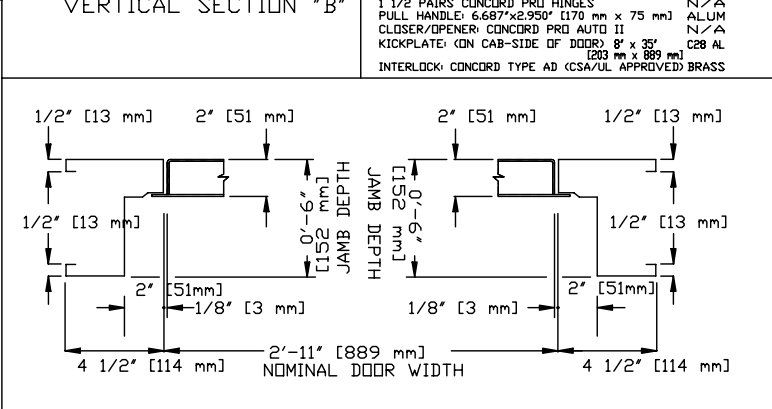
VERTICAL SECTION "B"

1 1/2 PAIRS CONCORD PRO HINGES N/A
PULL HANDLE: 6.687"x2.950" [170 mm x 75 mm] ALUM
CLOSER/OPENER: CONCORD PRO AUTO II N/A
KICKPLATE: (ON CAB-SIDE OF DOOR) 8" x 35" [203 mm x 889 mm] C28 AL
INTERLOCK: CONCORD TYPE AD (CSA/UL APPROVED) BRASS

1/2" [13 mm]
2" [51 mm]
2" [51 mm]
1/2" [13 mm]
0'-6" [152 mm] JAMB DEPTH
JAMB DEPTH 0'-6" [152 mm]
1/2" [13 mm]
1/2" [13 mm]
2" [51mm]
1/8" [3 mm]
1/8" [3 mm]
2" [51mm]
4 1/2" [114 mm]
2'-11" [889 mm]
NOMINAL DOOR WIDTH
4 1/2" [114 mm]